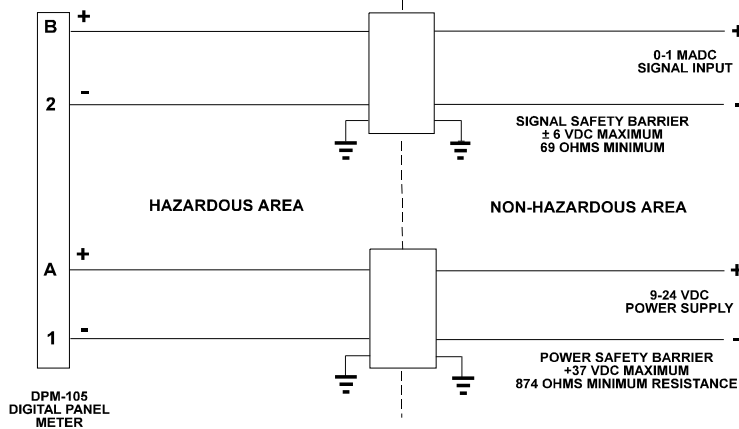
B +

2 -

A +

1 -

0-1 MADC
SIGNAL INPUT

SIGNAL SAFETY BARRIER
± 6 VDC MAXIMUM
69 OHMS MINIMUM

HAZARDOUS AREA

NON-HAZARDOUS AREA

9-24 VDC
POWER SUPPLY

POWER SAFETY BARRIER
+37 VDC MAXIMUM
874 OHMS MINIMUM RESISTANCE

DPM-105
DIGITAL PANEL
METER